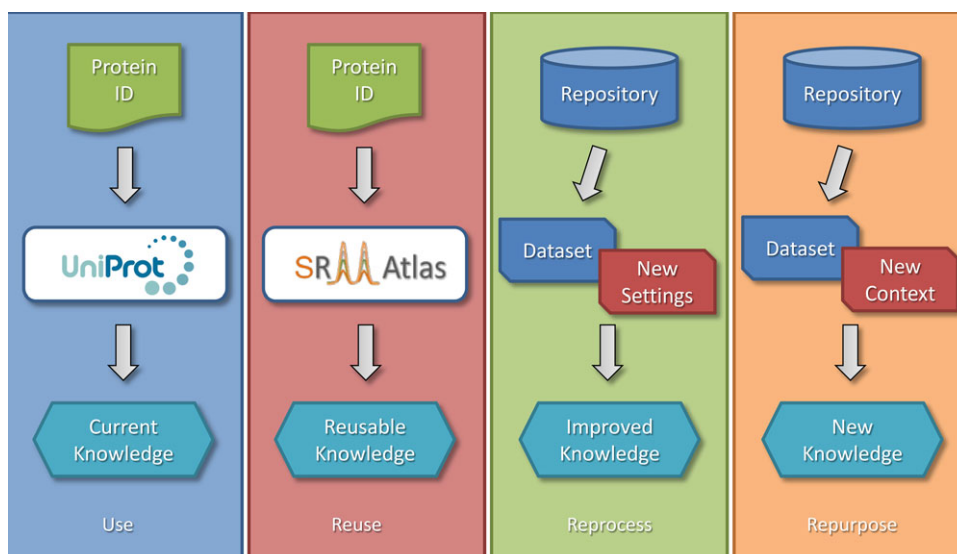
Protein ID

UniProt

Current Knowledge

Use

Protein ID

SRM Atlas

Reusable Knowledge

Reuse

Repository

Dataset

New Settings

Improved Knowledge

Reprocess

Repository

Dataset

New Context

New Knowledge

Repurpose